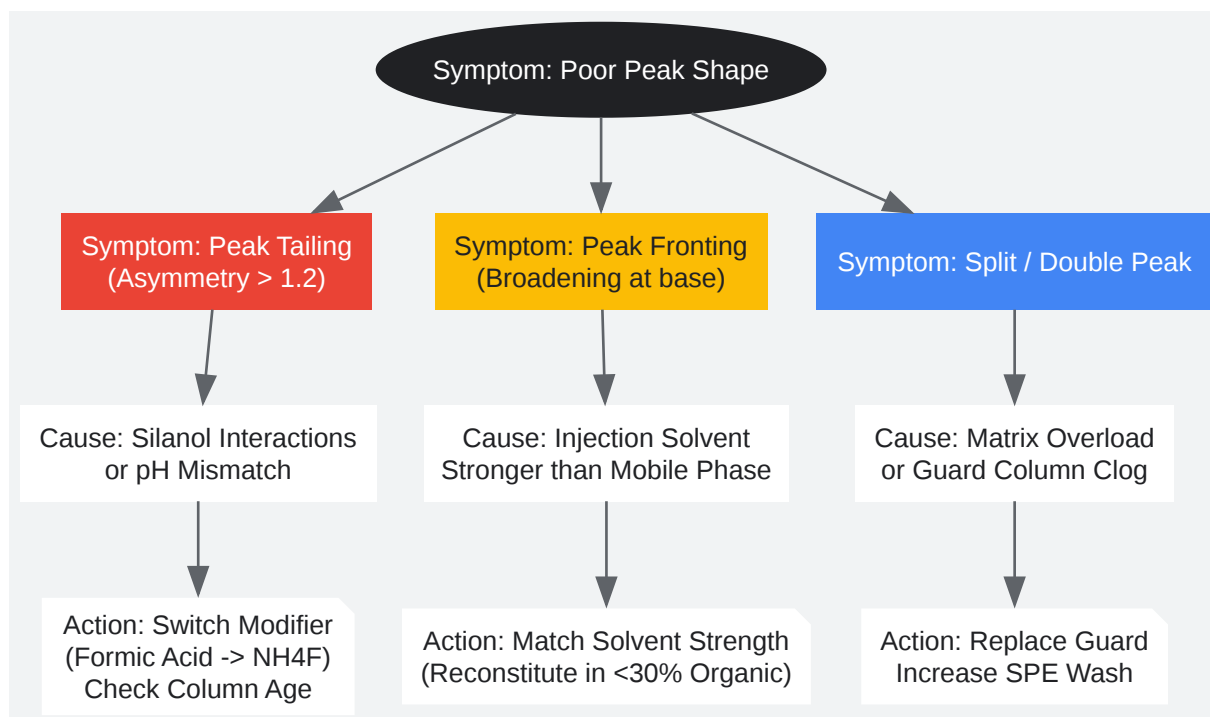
Symptom: Poor Peak Shape

Symptom: Peak Tailing
(Asymmetry > 1.2)

Cause: Silanol Interactions or pH Mismatch

Action: Switch Modifier
(Formic Acid -> NH4F)
Check Column Age

Symptom: Peak Fronting
(Broadening at base)

Cause: Injection Solvent Stronger than Mobile Phase

Action: Match Solvent Strength
(Reconstitute in <30% Organic)

Symptom: Split / Double Peak

Cause: Matrix Overload or Guard Column Clog

Action: Replace Guard
Increase SPE Wash